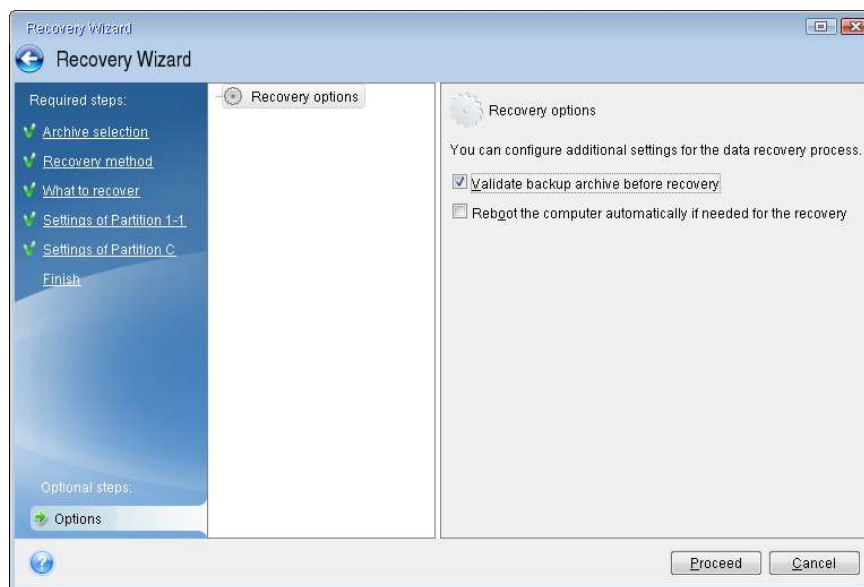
Recovery Wizard

Recovery Wizard

Required steps:

Archive selection

Recovery method

What to recover

Settings of Partition 1-1

Settings of Partition C

Finish

Optional steps:

Options

Recovery options

Recovery options

You can configure additional settings for the data recovery process.

Validate backup archive before recovery

Reboot the computer automatically if needed for the recovery

Proceed

Cancel